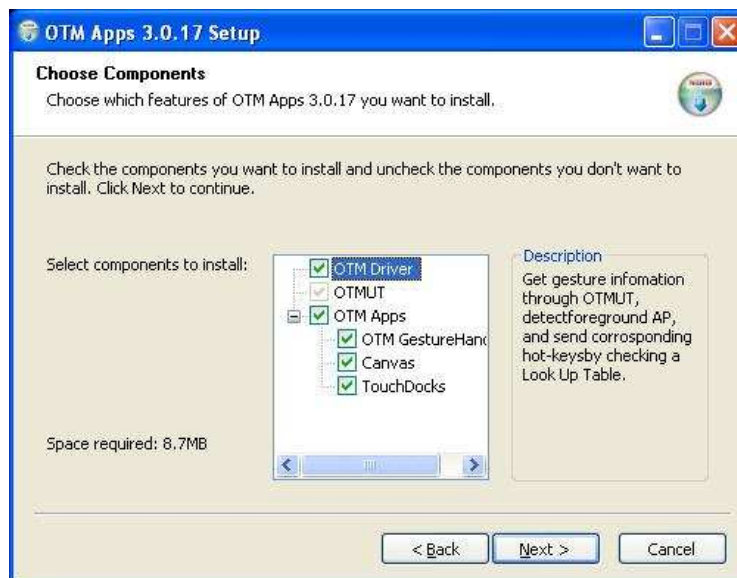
OTM Apps 3.0.17 Setup

Choose Components

Choose which features of OTM Apps 3.0.17 you want to install.

Check the components you want to install and uncheck the components you don't want to install. Click Next to continue.

Select components to install:

OTM Driver
OTMUT
OTM Apps
OTM GestureHanc
Canvas
TouchDocks

Description

Get gesture infomation through OTMUT, detectforeground AP, and send corrosponding hot-keysby checking a Look Up Table.

Space required: 8.7MB

< Back

Next >

Cancel